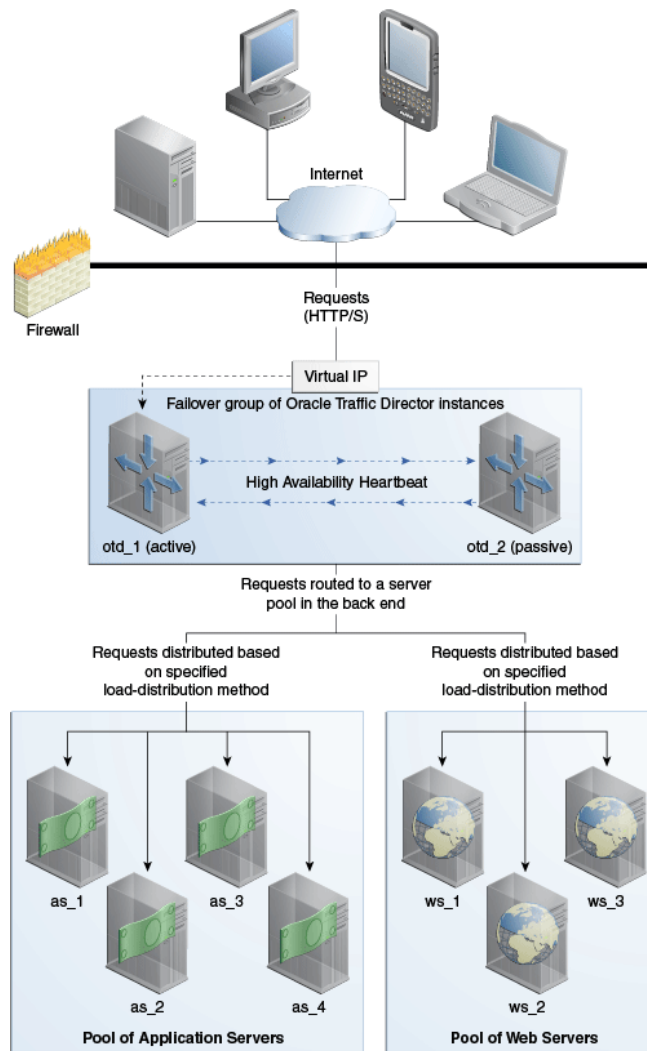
Internet

Firewall

Requests (HTTP/S)

Virtual IP

Failover group of Oracle Traffic Director instances

High Availability Heartbeat

otd_1 (active)

otd_2 (passive)

Requests routed to a server pool in the back end

Requests distributed based on specified load-distribution method

Requests distributed based on specified load-distribution method

as_1

as_3

as_2

as_4

Pool of Application Servers

ws_1

ws_3

ws_2

Pool of Web Servers